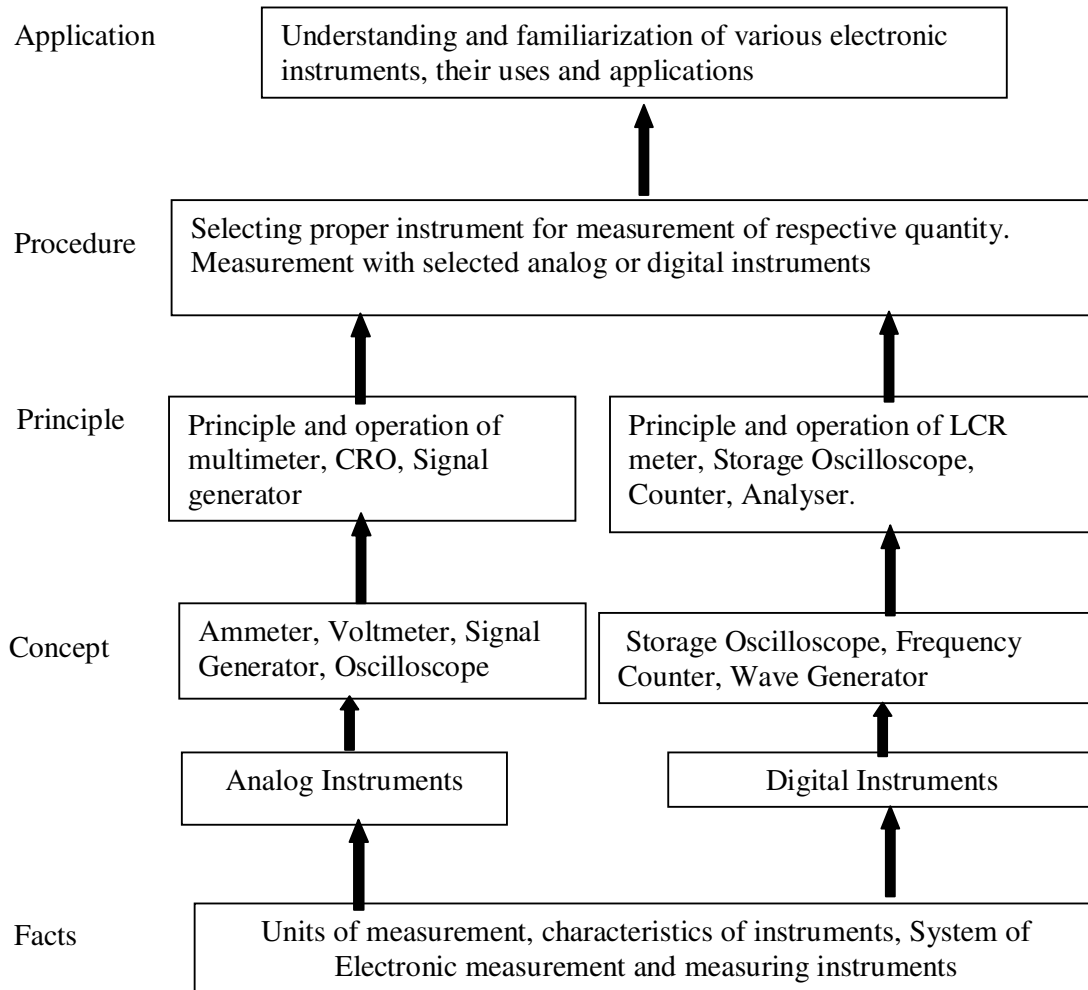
Application

Understanding and familiarization of various electronic instruments, their uses and applications

Procedure

Selecting proper instrument for measurement of respective quantity. Measurement with selected analog or digital instruments

Principle

Principle and operation of multimeter, CRO, Signal generator

Principle and operation of LCR meter, Storage Oscilloscope, Counter, Analyser.

Concept

Ammeter, Voltmeter, Signal Generator, Oscilloscope

Storage Oscilloscope, Frequency Counter, Wave Generator

Analog Instruments

Digital Instruments

Facts

Units of measurement, characteristics of instruments, System of Electronic measurement and measuring instruments